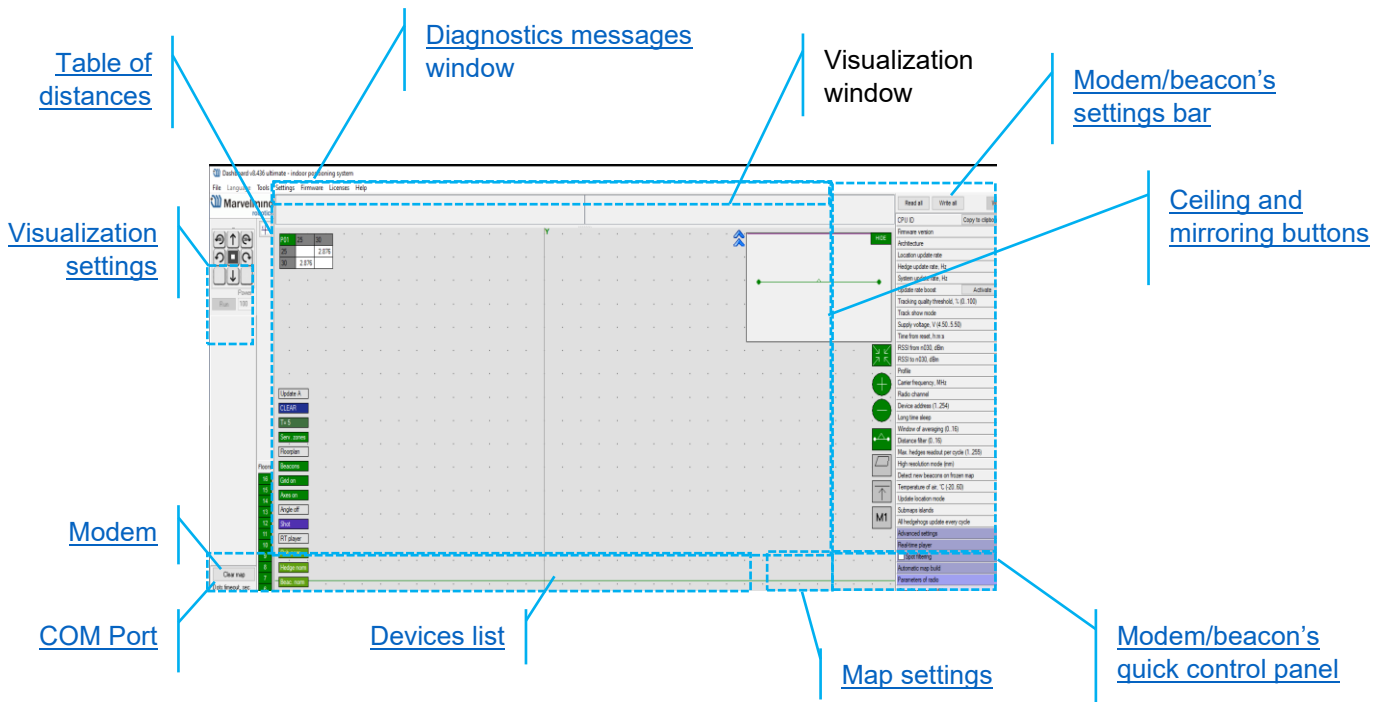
Table of distances

Diagnostics messages window

Visualization window

Modem/beacon's settings bar

Visualization settings

Ceiling and mirroring buttons

Modem

COM Port

Devices list

Map settings

Modem/beacon's quick control panel

Dashboard v6.436 ultimate - indoor positioning system

File Language Tools Settings Firmware Licenses Help

Marvelmind

Read all Write all

CPU ID Copy to clipbo

Firmware version
Architecture
Location update rate
Hedge update rate, Hz
System update rate, Hz
Update rate boost Activate
Tracking quality threshold, % (0..100)
Track show mode
Supply voltage, V (4.50..5.50)
Time from reset, h:m:s
RSSI from m030, dBm
RSSI to m030, dBm
Profile
Carrier frequency, MHz
Radio channel
Device address (1..254)
Long time sleep
Window of averaging (0..16)
Distance filter (0..16)
Max. hedges readout per cycle (1..255)
High resolution mode (mm)
Detect new beacons on frozen map
Temperature of air, °C (-20..60)
Update location mode
Submaps islands
All hedgehogs update every cycle
Advanced settings
Realtime player
Input filtering
Automatic map build
Parameters of radio

| P01 | 25 | 30 |
|---|---|---|
| 25 | | 2.876 |
| 30 | 2.876 | |

HIDE

Y

Power

Run 100

Update A
CLEAR
T = 5
Serv. zones
Floorplan
Beacons
Grid on
Axes on
Angle off
Shot
RT player
Hedge norm
Beac. norm

Floors
16
15
14
13
12
11
10
9
8
7

M1

Clear map